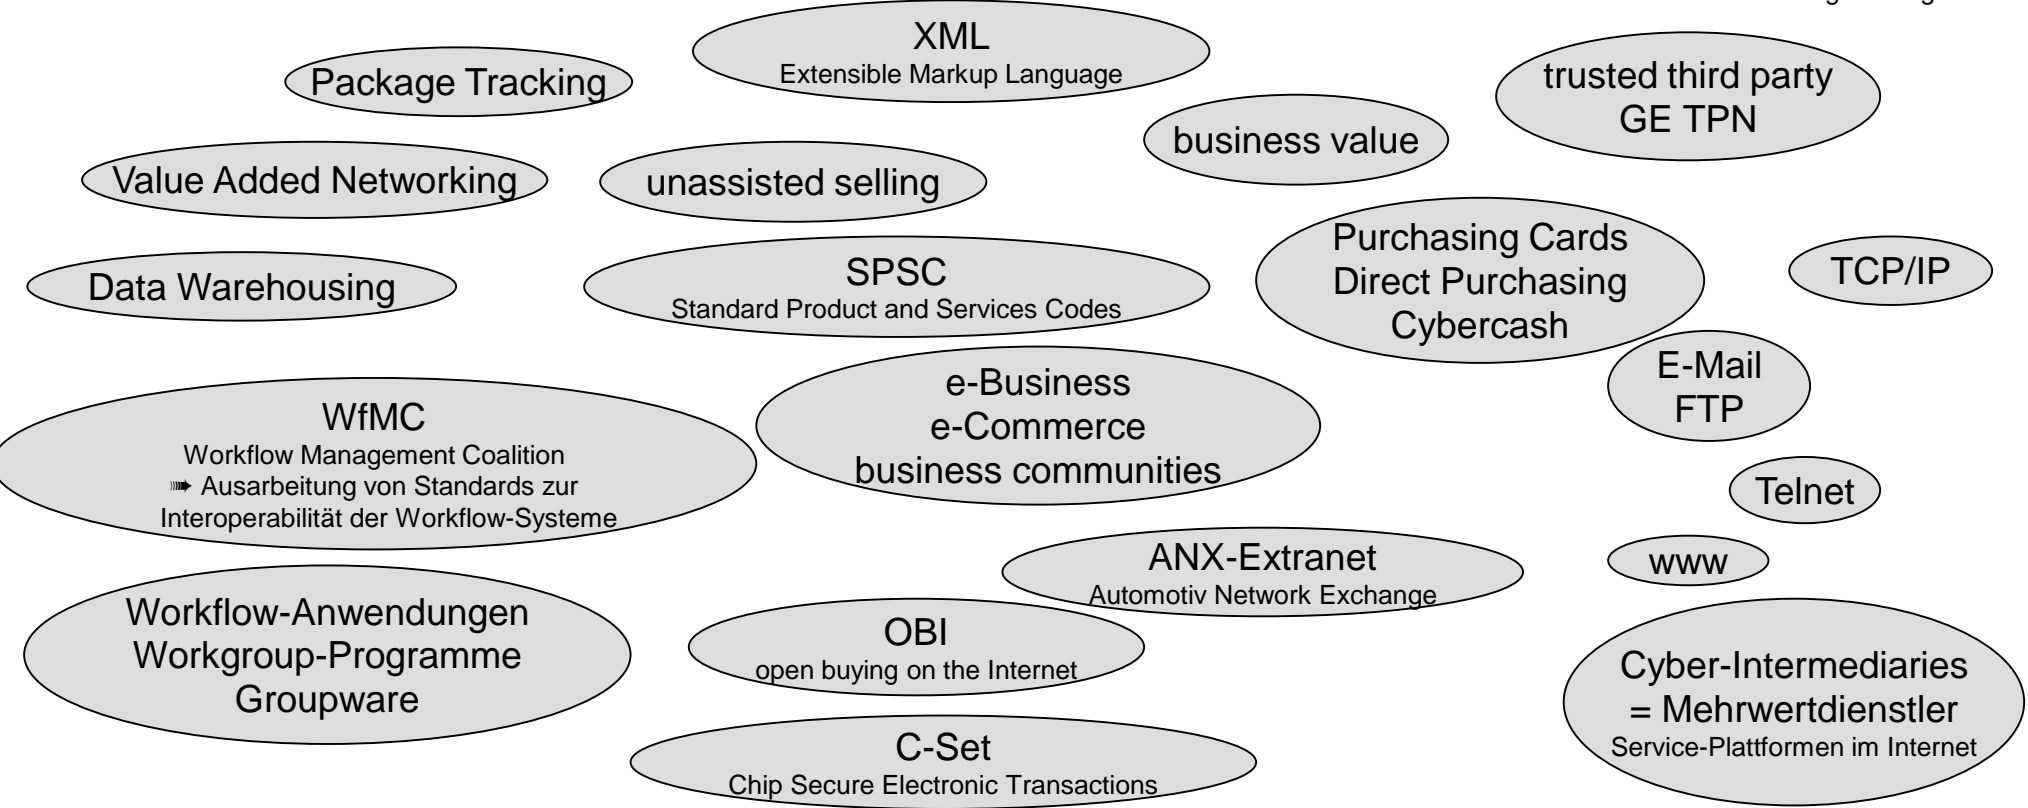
XML
Extensible Markup Language

Package Tracking

trusted third party
GE TPN

business value

Value Added Networking

unassisted selling

Purchasing Cards
Direct Purchasing
Cybercash

Data Warehousing

SPSC
Standard Product and Services Codes

TCP/IP

E-Mail
FTP

WfMC
Workflow Management Coalition
➠ Ausarbeitung von Standards zur Interoperabilität der Workflow-Systeme

e-Business
e-Commerce
business communities

Telnet

ANX-Extranet
Automotiv Network Exchange

www

Workflow-Anwendungen
Workgroup-Programme
Groupware

OBI
open buying on the Internet

Cyber-Intermediaries
= Mehrwertdienstler
Service-Plattformen im Internet

C-Set
Chip Secure Electronic Transactions